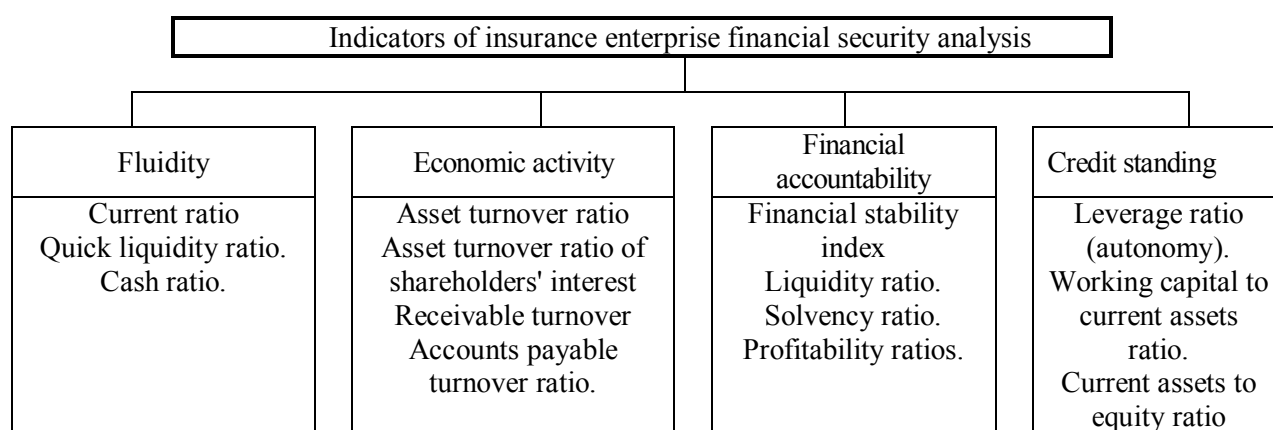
Indicators of insurance enterprise financial security analysis

Fluidity

Current ratio
Quick liquidity ratio.
Cash ratio.

Economic activity

Asset turnover ratio
Asset turnover ratio of shareholders' interest
Receivable turnover
Accounts payable turnover ratio.

Financial accountability

Financial stability index
Liquidity ratio.
Solvency ratio.
Profitability ratios.

Credit standing

Leverage ratio (autonomy).
Working capital to current assets ratio.
Current assets to equity ratio